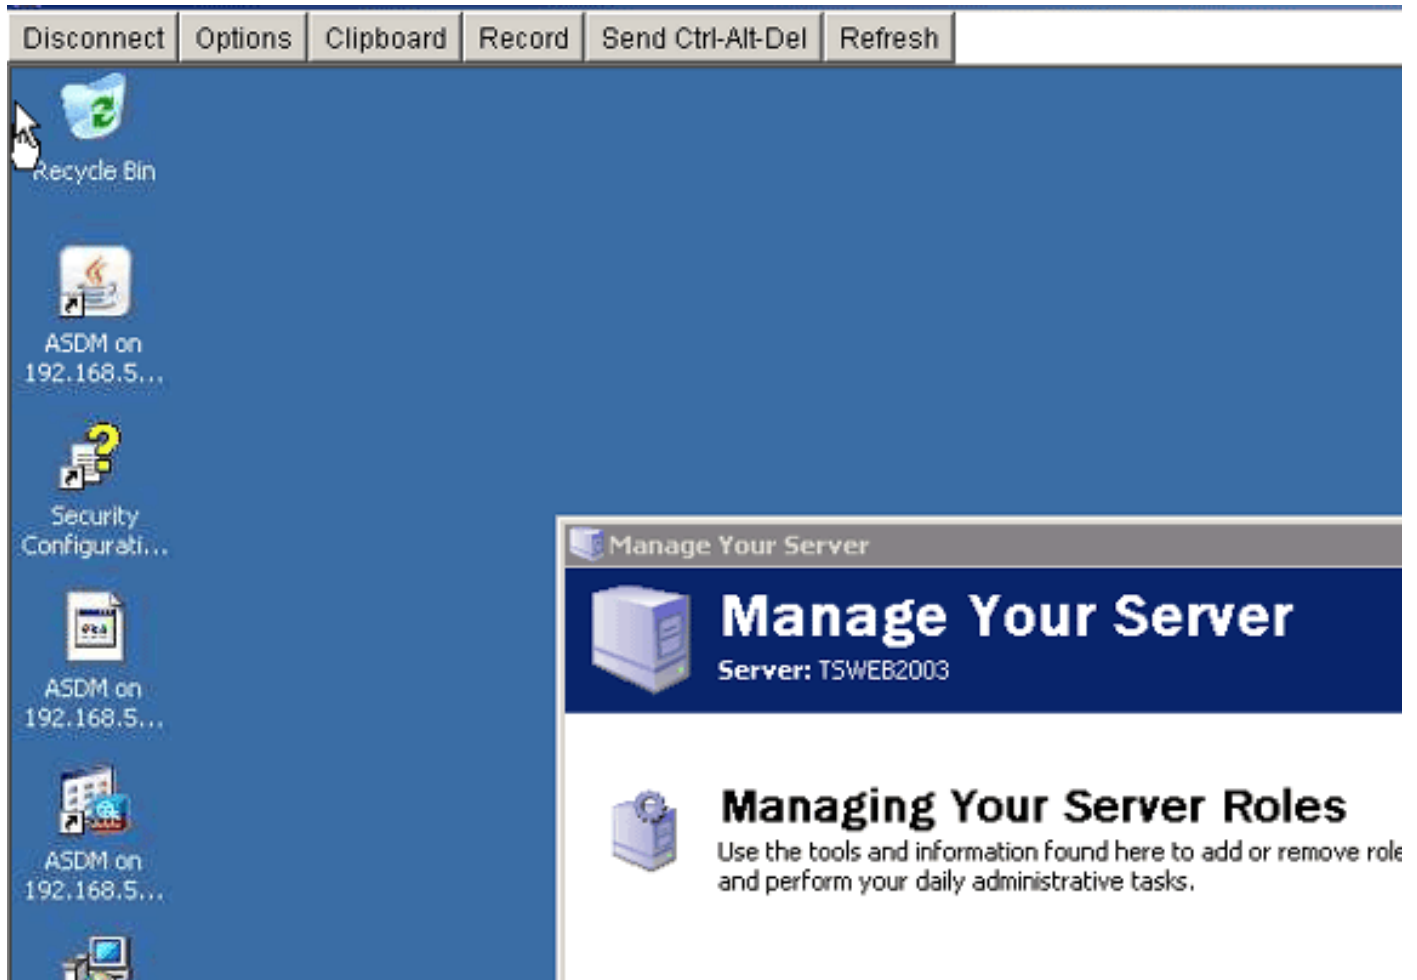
Disconnect | Options | Clipboard | Record | Send Ctrl-Alt-Del | Refresh

Recycle Bin

ASDM on 192.168.5...

Security Configurati...

ASDM on 192.168.5...

ASDM on 192.168.5...

Manage Your Server

Manage Your Server

Server: TSWEB2003

Managing Your Server Roles

Use the tools and information found here to add or remove role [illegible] and perform your daily administrative tasks.